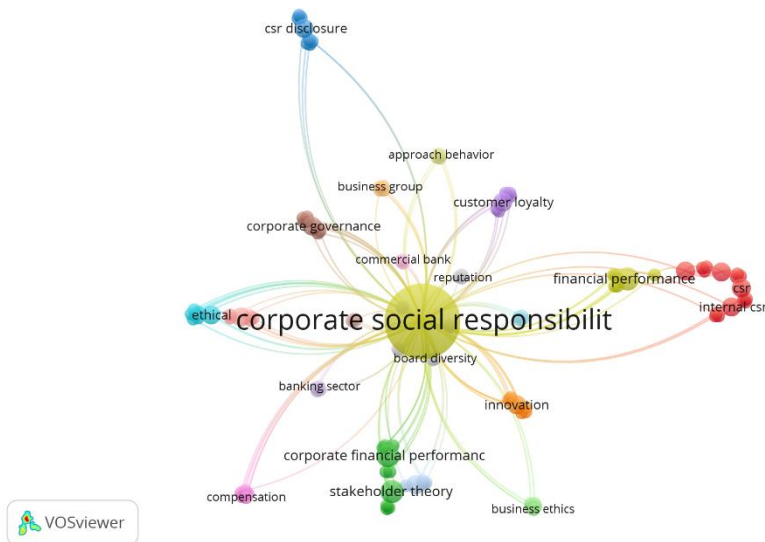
csr disclosure

approach behavior

business group

customer loyalty

corporate governance

commercial bank

reputation

financial performance

csr

internal csr

ethical

corporate social responsibilit

board diversity

banking sector

innovation

corporate financial performanc

stakeholder theory

compensation

business ethics

VOSviewer